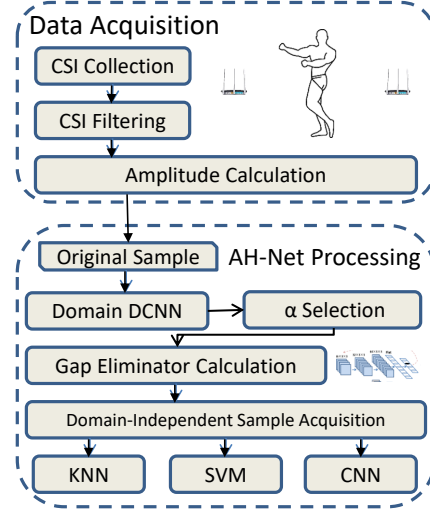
Data Acquisition

CSI Collection

CSI Filtering

Amplitude Calculation

Original Sample

AH-Net Processing

Domain DCNN

α Selection

Gap Eliminator Calculation

Domain-Independent Sample Acquisition

KNN

SVM

CNN